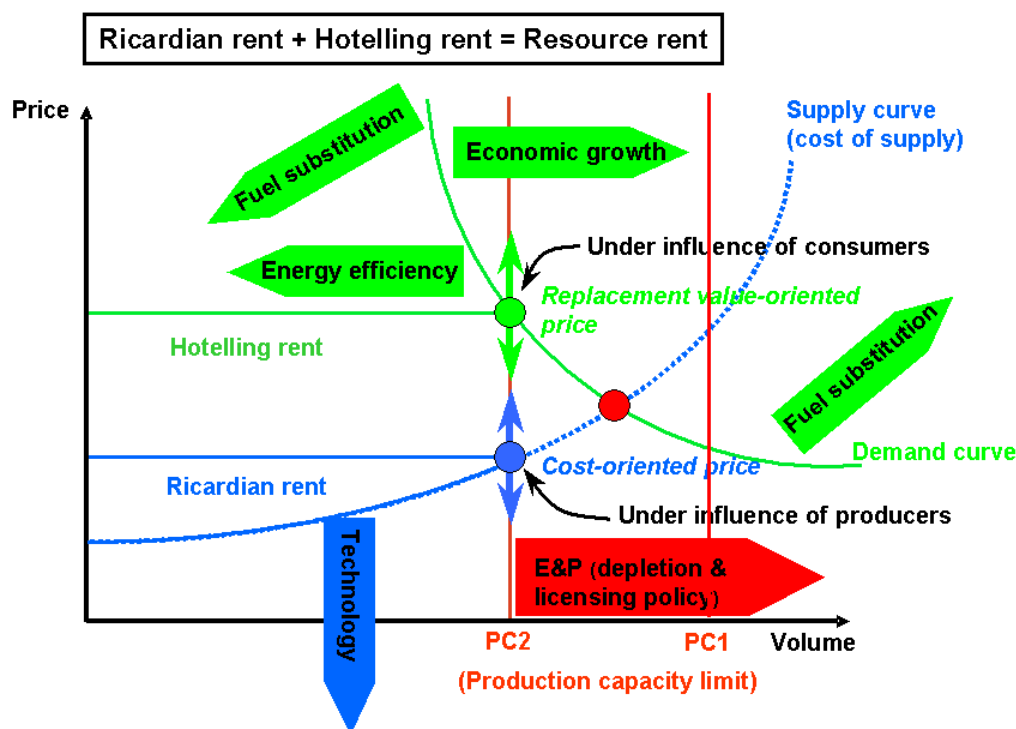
Ricardian rent + Hotelling rent = Resource rent

Price

Fuel substitution

Economic growth

Supply curve (cost of supply)

Under influence of consumers

Energy efficiency

Replacement value-oriented price

Hotelling rent

Fuel substitution

Demand curve

Cost-oriented price

Ricardian rent

Under influence of producers

Technology

E&P (depletion & licensing policy)

PC2

PC1

Volume

(Production capacity limit)